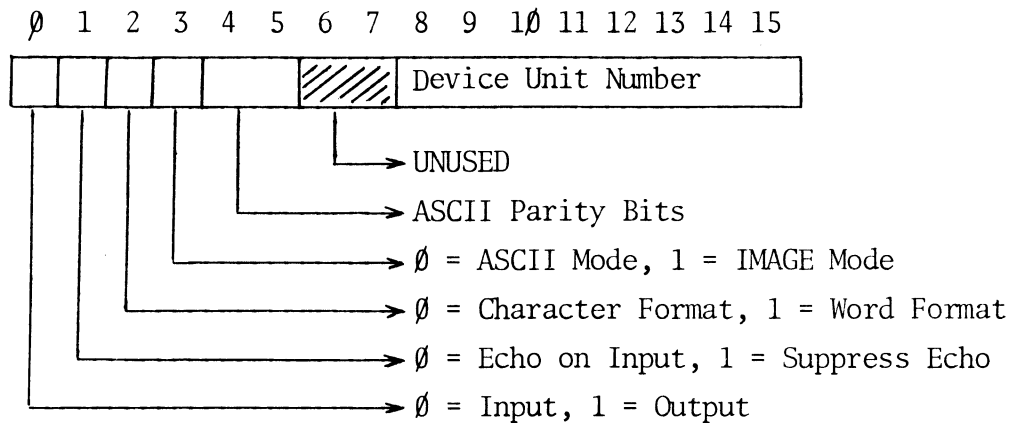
Ø 1 2 3 4 5 6 7 8 9 1Ø 11 12 13 14 15

Device Unit Number

UNUSED

ASCII Parity Bits

Ø = ASCII Mode, 1 = IMAGE Mode

Ø = Character Format, 1 = Word Format

Ø = Echo on Input, 1 = Suppress Echo

Ø = Input, 1 = Output